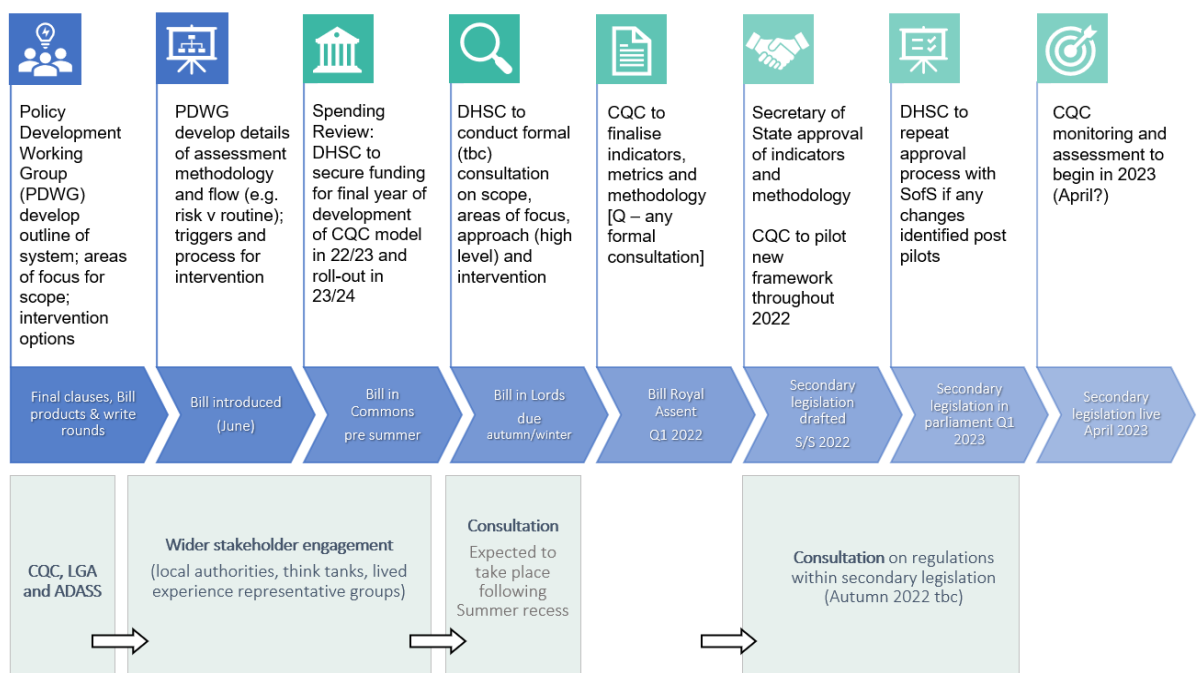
Policy Development Working Group (PDWG) develop outline of system; areas of focus for scope; intervention options

PDWG develop details of assessment methodology and flow (e.g. risk v routine); triggers and process for intervention

Spending Review: DHSC to secure funding for final year of development of CQC model in 22/23 and roll-out in 23/24

DHSC to conduct formal (tbc) consultation on scope, areas of focus, approach (high level) and intervention

CQC to finalise indicators, metrics and methodology [Q – any formal consultation]

Secretary of State approval of indicators and methodology

CQC to pilot new framework throughout 2022

DHSC to repeat approval process with SofS if any changes identified post pilots

CQC monitoring and assessment to begin in 2023 (April?)

Final clauses, Bill products & write rounds

Bill introduced (June)

Bill in Commons pre summer

Bill in Lords due autumn/winter

Bill Royal Assent Q1 2022

Secondary legislation drafted S/S 2022

Secondary legislation in parliament Q1 2023

Secondary legislation live April 2023

CQC, LGA and ADASS

Wider stakeholder engagement (local authorities, think tanks, lived experience representative groups)

Consultation
Expected to take place following Summer recess

Consultation on regulations within secondary legislation (Autumn 2022 tbc)